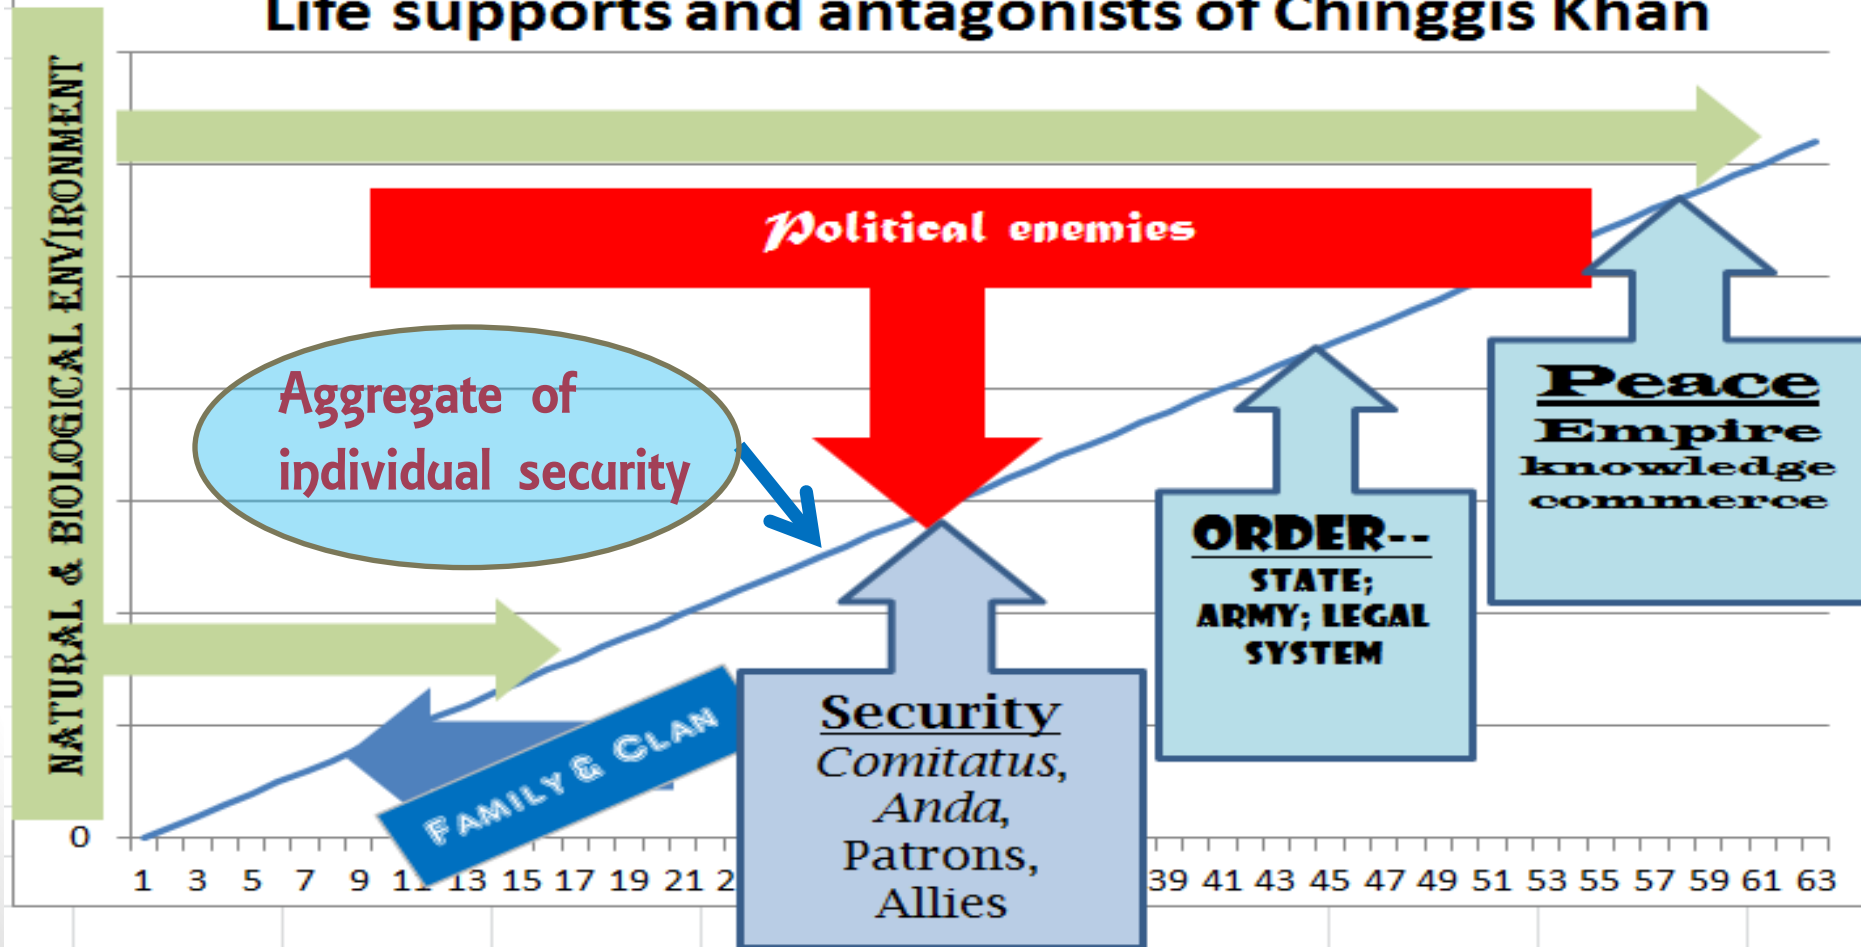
Life supports and antagonists of Chinggis Khan

NATURAL & BIOLOGICAL ENVIRONMENT

Political enemies

Aggregate of individual security

Peace
Empire
knowledge
commerce

ORDER--
STATE;
ARMY; LEGAL
SYSTEM

Security
Comitatus,
Anda,
Patrons,
Allies

FAMILY & CLAN

0

1 3 5 7 9 11 13 15 17 19 21 2 39 41 43 45 47 49 51 53 55 57 59 61 63